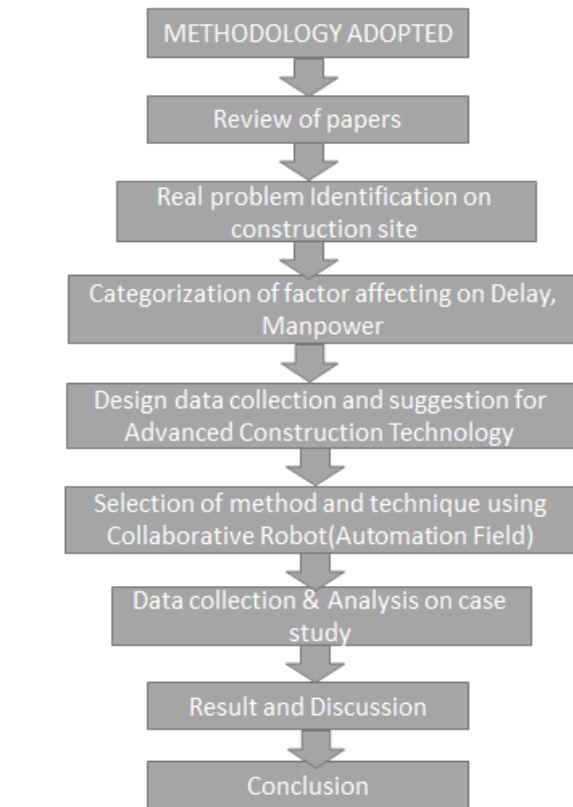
METHODOLOGY ADOPTED

Review of papers

Real problem Identification on construction site

Categorization of factor affecting on Delay, Manpower

Design data collection and suggestion for Advanced Construction Technology

Selection of method and technique using Collaborative Robot(Automation Field)

Data collection & Analysis on case study

Result and Discussion

Conclusion